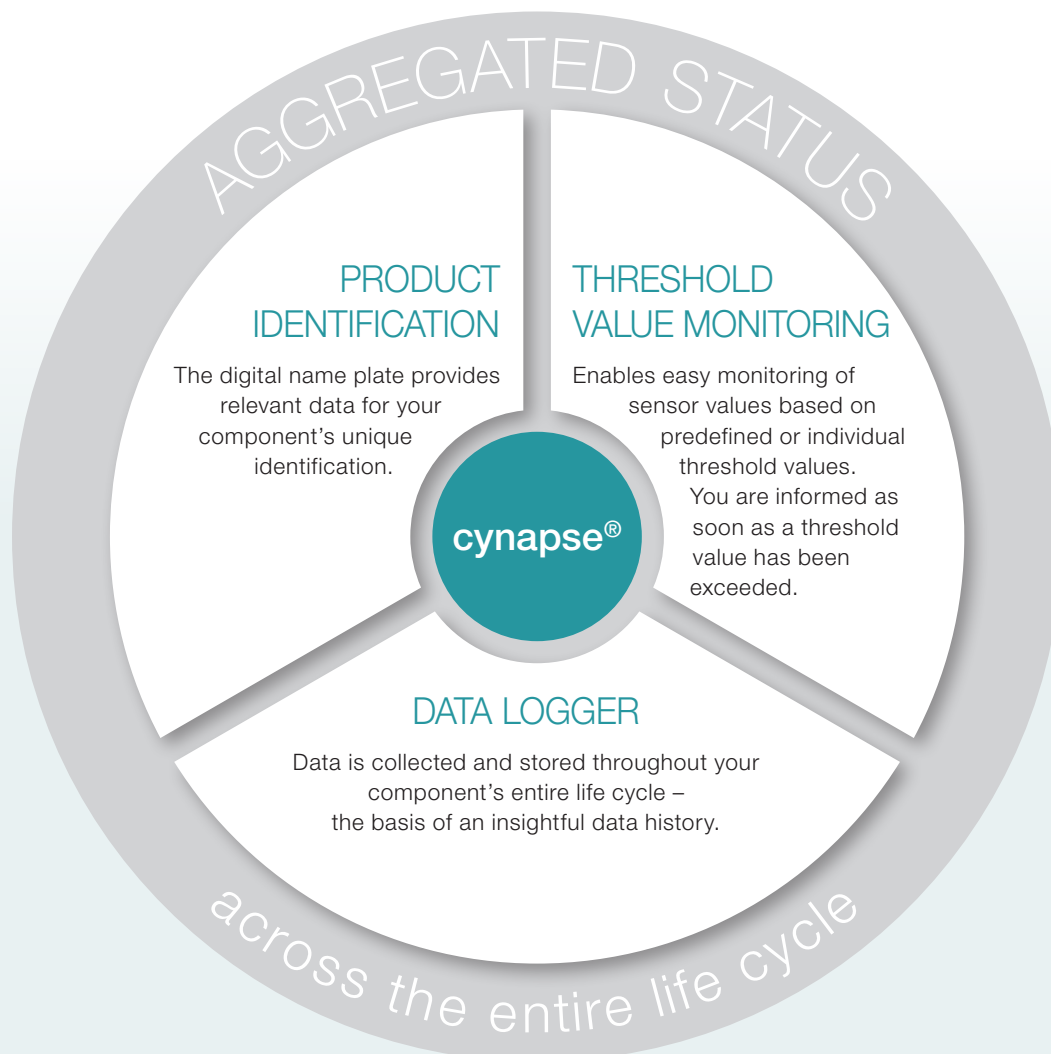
AGGREGATED STATUS

PRODUCT IDENTIFICATION

The digital name plate provides relevant data for your component's unique identification.

THRESHOLD VALUE MONITORING

Enables easy monitoring of sensor values based on predefined or individual threshold values. You are informed as soon as a threshold value has been exceeded.

cynapse®

DATA LOGGER

Data is collected and stored throughout your component's entire life cycle – the basis of an insightful data history.

across the entire life cycle